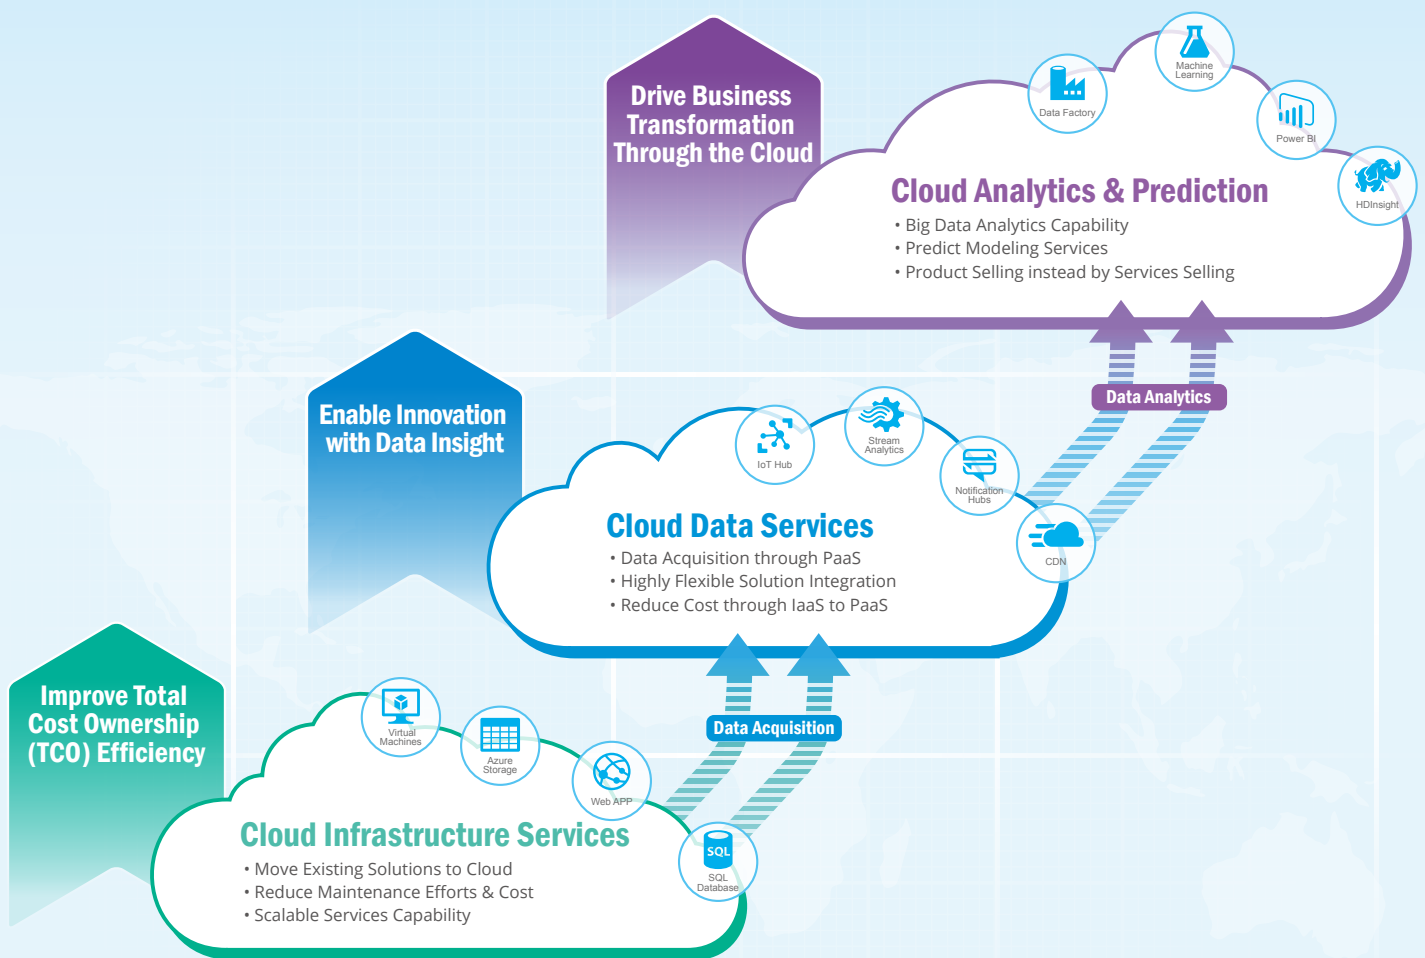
Drive Business Transformation Through the Cloud

Data Factory

Machine Learning

Power BI

HDInsight

Cloud Analytics & Prediction

• Big Data Analytics Capability
• Predict Modeling Services
• Product Selling instead by Services Selling

Data Analytics

Enable Innovation with Data Insight

IoT Hub

Stream Analytics

Notification Hubs

CDN

Cloud Data Services

• Data Acquisition through PaaS
• Highly Flexible Solution Integration
• Reduce Cost through IaaS to PaaS

Data Acquisition

Improve Total Cost Ownership (TCO) Efficiency

Virtual Machines

Azure Storage

Web APP

SQL

SQL Database

Cloud Infrastructure Services

• Move Existing Solutions to Cloud
• Reduce Maintenance Efforts & Cost
• Scalable Services Capability